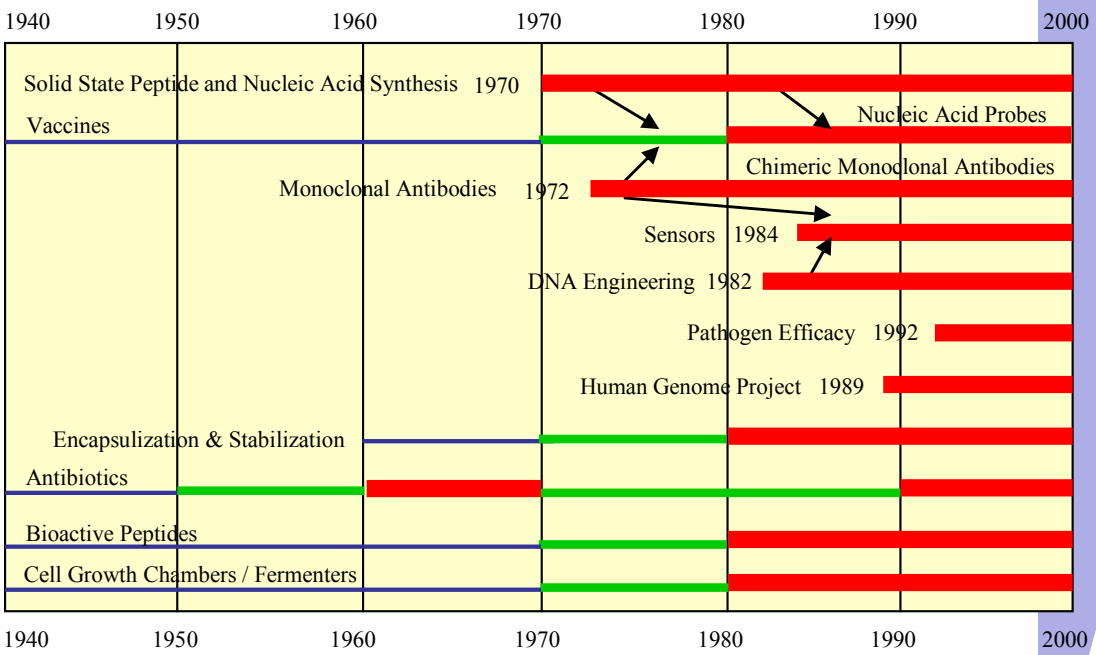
1940 1950 1960 1970 1980 1990 2000

Solid State Peptide and Nucleic Acid Synthesis 1970

Vaccines

Nucleic Acid Probes

Chimeric Monoclonal Antibodies

Monoclonal Antibodies 1972

Sensors 1984

DNA Engineering 1982

Pathogen Efficacy 1992

Human Genome Project 1989

Encapsulization & Stabilization

Antibiotics

Bioactive Peptides

Cell Growth Chambers / Fermenters

1940 1950 1960 1970 1980 1990 2000